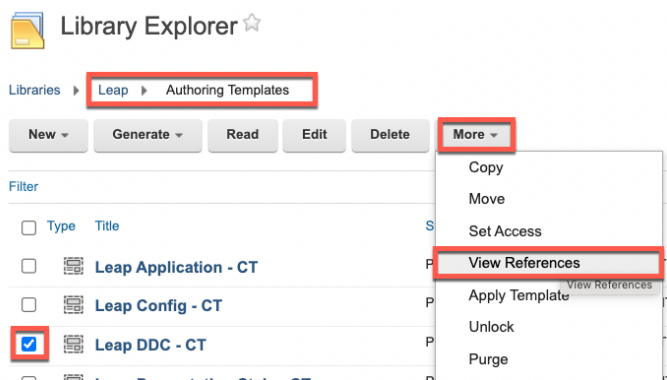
Library Explorer

Libraries Leap Authoring Templates

New Generate Read Edit Delete More

Filter

| Type | Title | S |
|---|---|---|
| | Leap Application - CT | P |
| | Leap Config - CT | P |
| | Leap DDC - CT | P |

Copy
Move
Set Access
View References
Apply Template
View References
Unlock
Purge